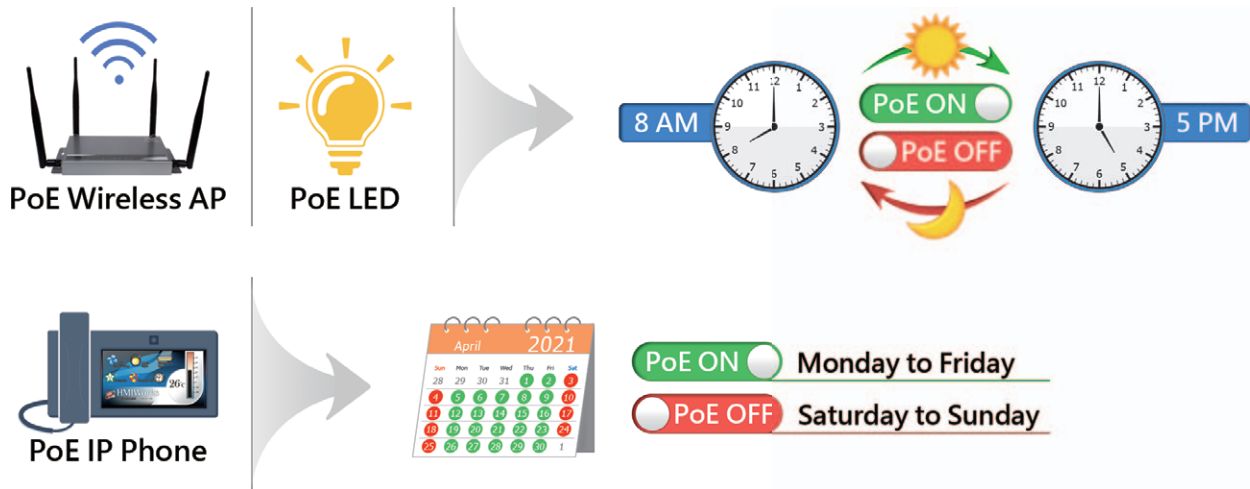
PoE Wireless AP

PoE LED

8 AM

12 1 2 3 4 5 6 7 8 9 10 11

PoE ON

PoE OFF

12 1 2 3 4 5 6 7 8 9 10 11

5 PM

PoE IP Phone

HMIWorks

26c

April 2021

| Sun | Mon | Tue | Wed | Thu | Fri | Sat |
|---|---|---|---|---|---|---|
| 28 | 29 | 30 | 31 | 1 | 2 | 3 |
| 4 | 5 | 6 | 7 | 8 | 9 | 10 |
| 11 | 12 | 13 | 14 | 15 | 16 | 17 |
| 18 | 19 | 20 | 21 | 22 | 23 | 24 |
| 25 | 26 | 27 | 28 | 29 | 30 | 1 |

PoE ON Monday to Friday

PoE OFF Saturday to Sunday